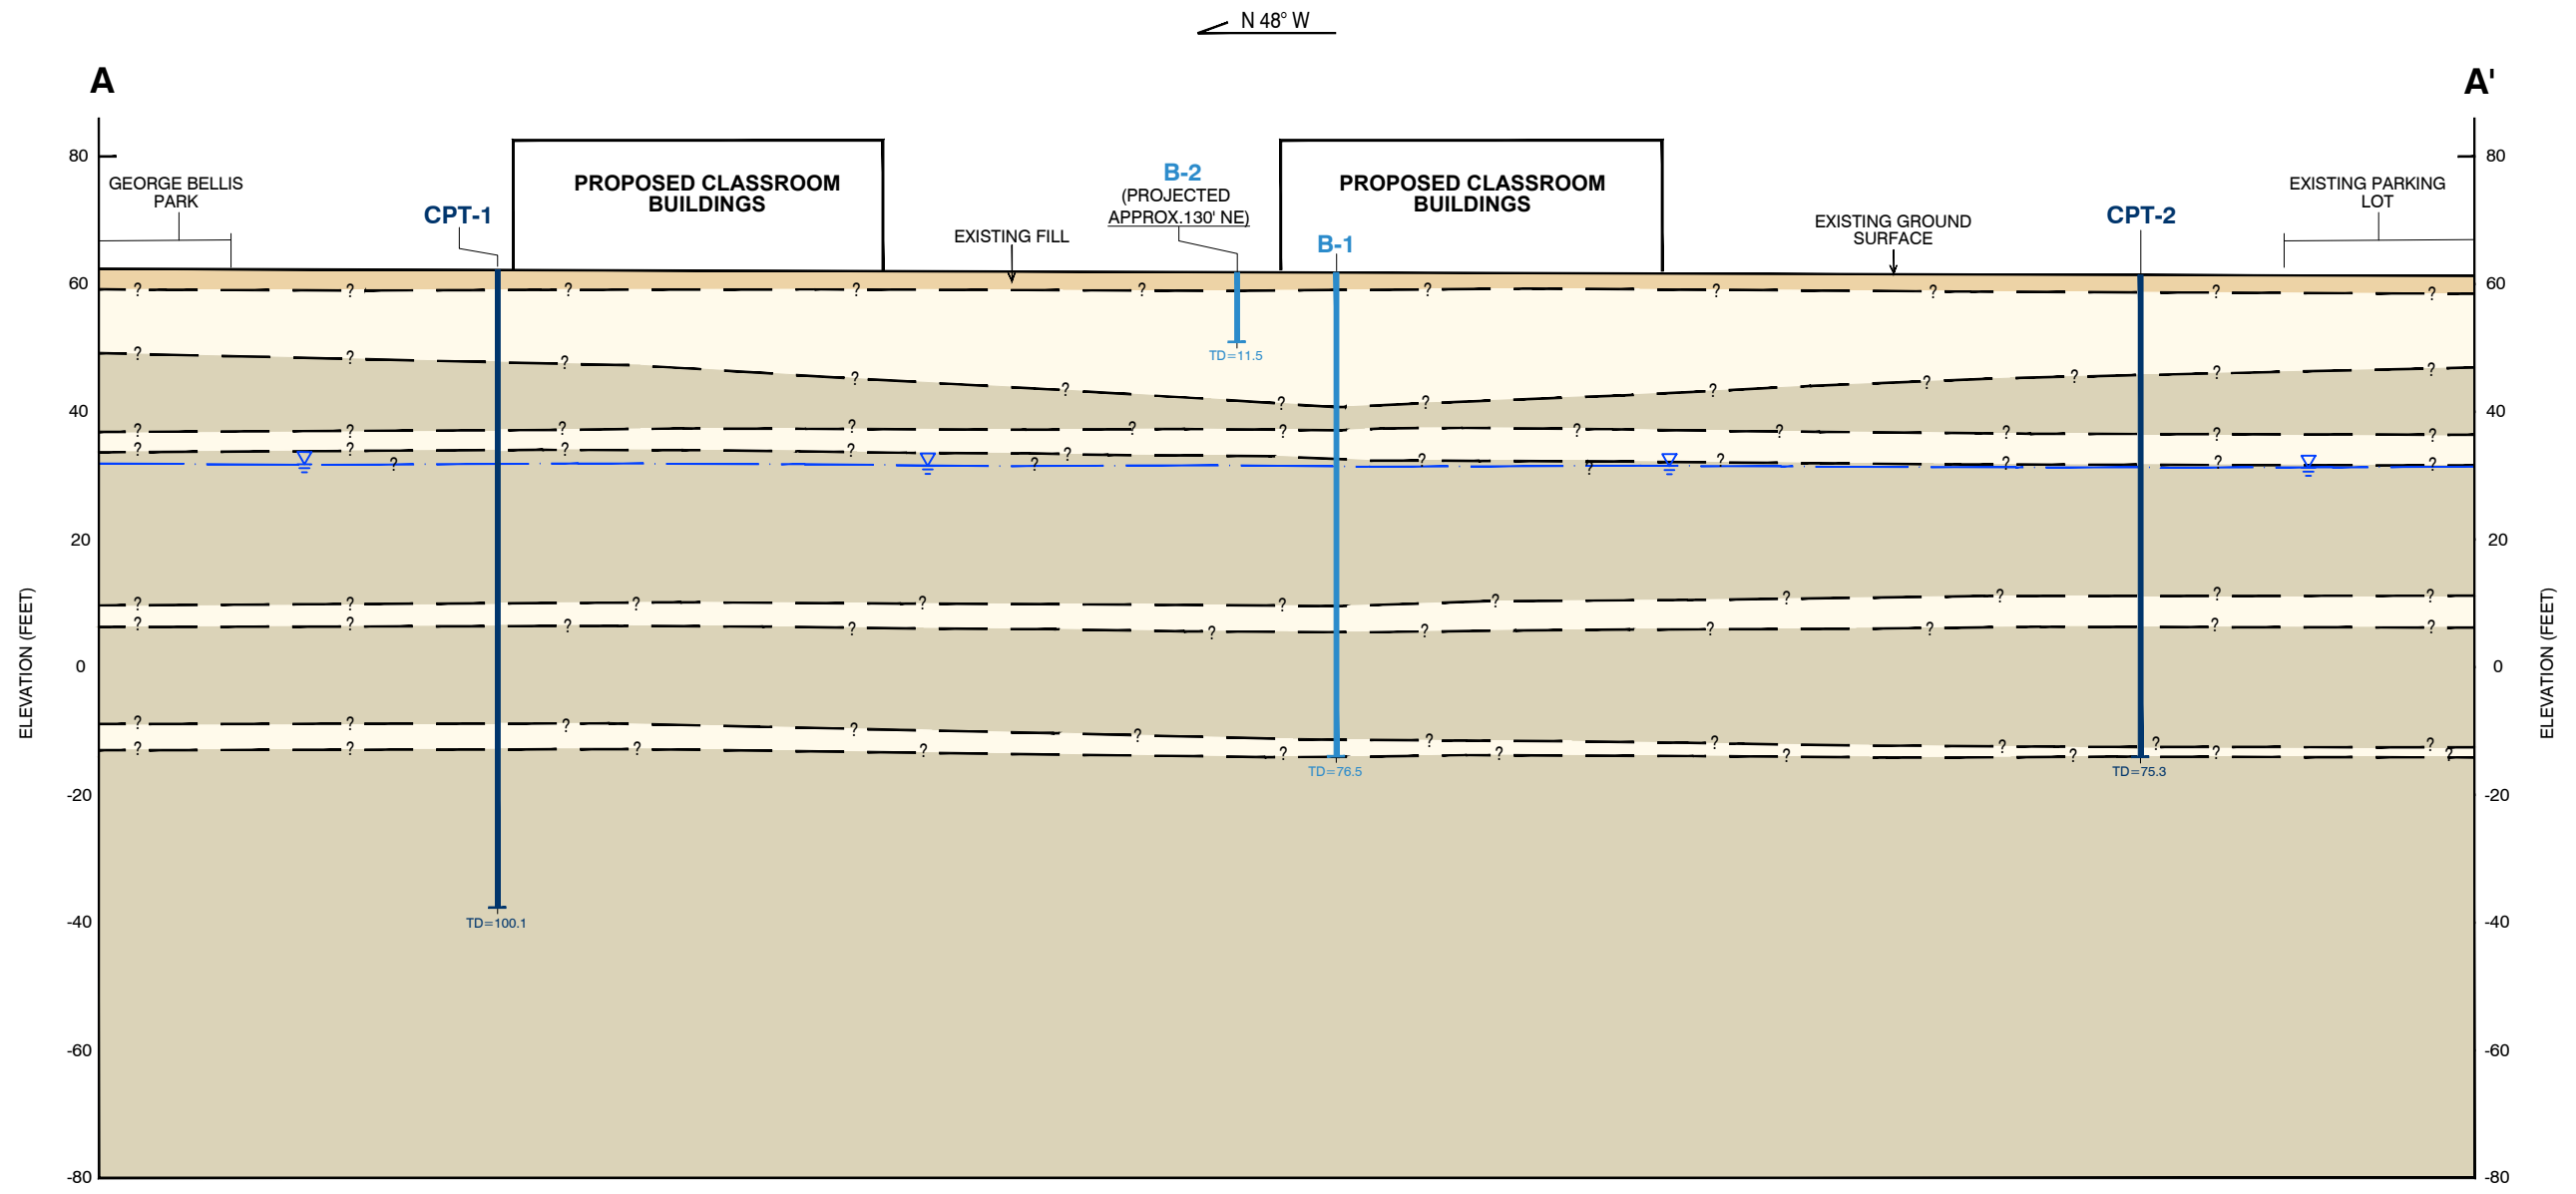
N 48° W

A

A'

80

60

40

20

0

-20

-40

-60

-80

ELEVATION (FEET)

GEORGE BELLIS PARK

CPT-1

PROPOSED CLASSROOM BUILDINGS

EXISTING FILL

B-2
(PROJECTED APPROX.130' NE)

B-1

PROPOSED CLASSROOM BUILDINGS

EXISTING GROUND SURFACE

CPT-2

EXISTING PARKING LOT

TD=11.5

TD=76.5

TD=75.3

TD=100.1

80

60

40

20

0

-20

-40

-60

-80

ELEVATION (FEET)